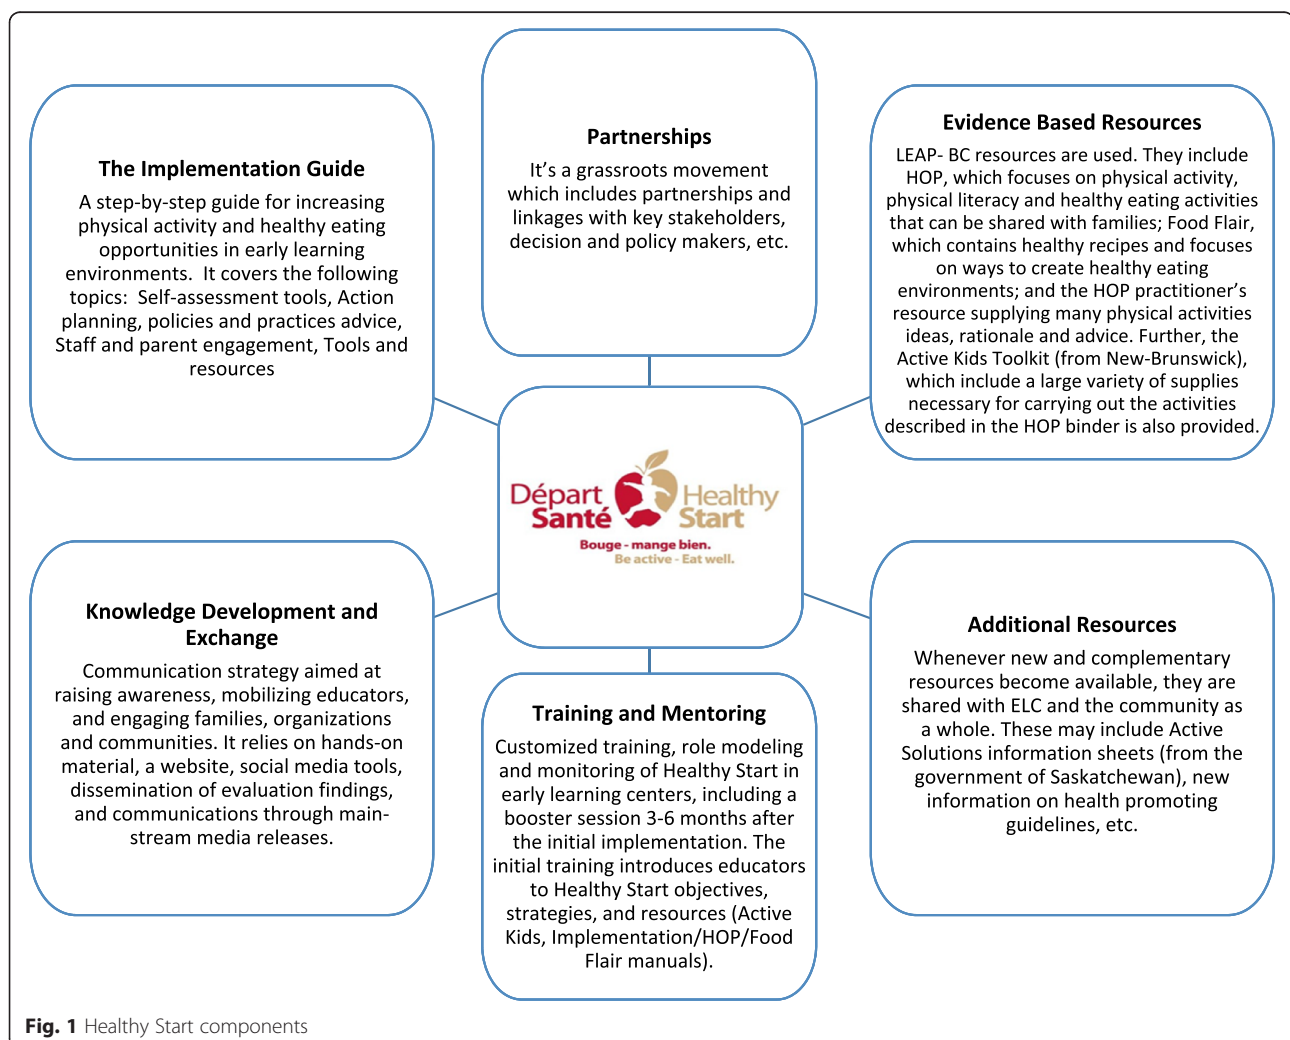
The Implementation Guide

A step-by-step guide for increasing physical activity and healthy eating opportunities in early learning environments. It covers the following topics: Self-assessment tools, Action planning, policies and practices advice, Staff and parent engagement, Tools and resources

Partnerships

It's a grassroots movement which includes partnerships and linkages with key stakeholders, decision and policy makers, etc.

Evidence Based Resources

LEAP- BC resources are used. They include HOP, which focuses on physical activity, physical literacy and healthy eating activities that can be shared with families; Food Flair, which contains healthy recipes and focuses on ways to create healthy eating environments; and the HOP practitioner's resource supplying many physical activities ideas, rationale and advice. Further, the Active Kids Toolkit (from New-Brunswick), which include a large variety of supplies necessary for carrying out the activities described in the HOP binder is also provided.

Départ Santé Healthy Start

Bouge - mange bien.
Be active - Eat well.

Knowledge Development and Exchange

Communication strategy aimed at raising awareness, mobilizing educators, and engaging families, organizations and communities. It relies on hands-on material, a website, social media tools, dissemination of evaluation findings, and communications through mainstream media releases.

Training and Mentoring

Customized training, role modeling and monitoring of Healthy Start in early learning centers, including a booster session 3-6 months after the initial implementation. The initial training introduces educators to Healthy Start objectives, strategies, and resources (Active Kids, Implementation/HOP/Food Flair manuals).

Additional Resources

Whenever new and complementary resources become available, they are shared with ELC and the community as a whole. These may include Active Solutions information sheets (from the government of Saskatchewan), new information on health promoting guidelines, etc.

Fig. 1 Healthy Start components